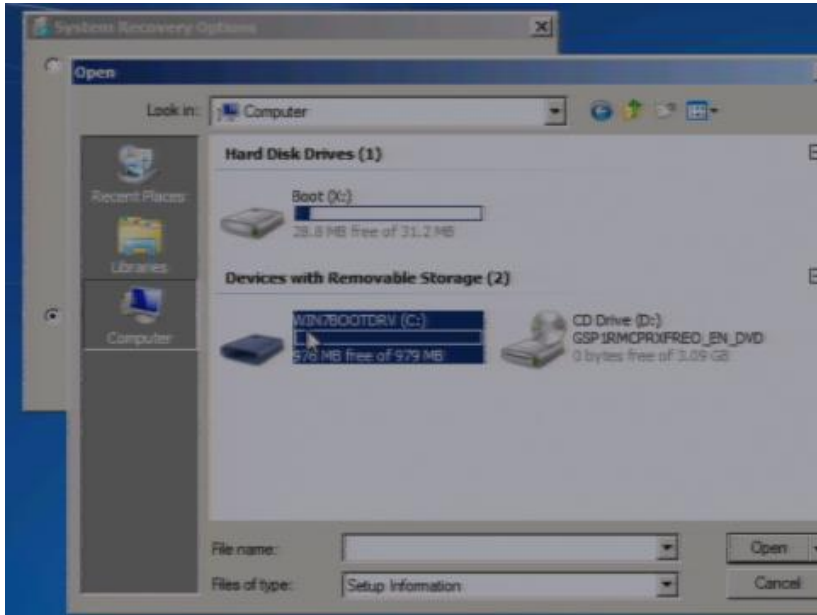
System Recovery Options

Open

Look in: Computer

Recent Places

Libraries

Computer

Hard Disk Drives (1)

Boot (X:)
28.8 MB free of 31.2 MB

Devices with Removable Storage (2)

WIN7BOOTDRV (C:)
976 MB free of 979 MB

CD Drive (D:)
GSP1RMCPRXFREO_EN_DVD
0 bytes free of 3.09 GB

File name:

Files of type: Setup Information

Open

Cancel